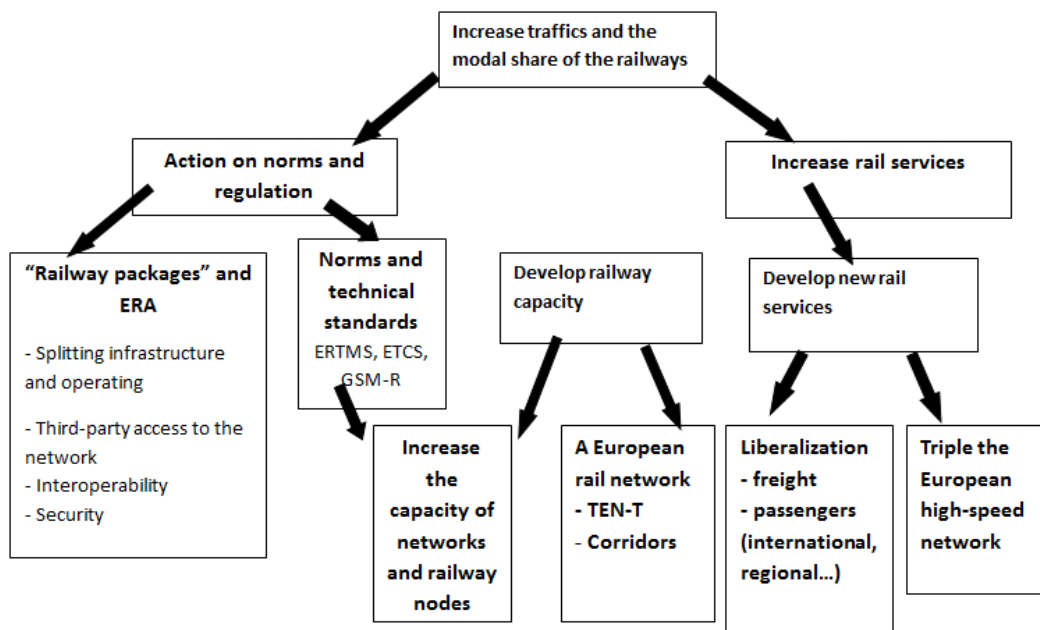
Increase traffics and the modal share of the railways

Action on norms and regulation

Increase rail services

"Railway packages" and ERA

- Splitting infrastructure and operating

- Third-party access to the network

- Interoperability

- Security

Norms and technical standards

ERTMS, ETCS, GSM-R

Develop railway capacity

Develop new rail services

Increase the capacity of networks and railway nodes

A European rail network

- TEN-T

- Corridors

Liberalization

- freight

- passengers (international, regional...)

Triple the European high-speed network